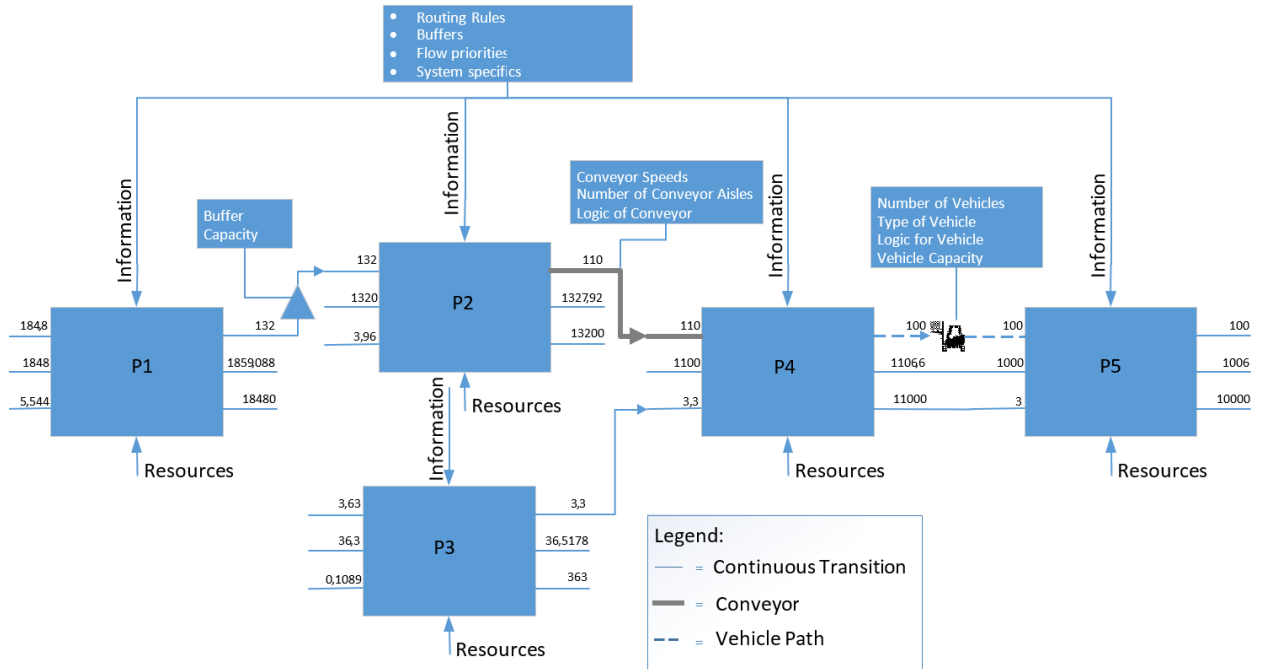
• Routing Rules
• Buffers
• Flow priorities
• System specifics

Information

Information

Conveyor Speeds
Number of Conveyor Aisles
Logic of Conveyor

Information

Number of Vehicles
Type of Vehicle
Logic for Vehicle
Vehicle Capacity

Information

Buffer Capacity

132
1320
3,96
P2
110
1327,92
13200

184,8
1848
5,544
P1
132
1859,088
18480

110
1100
3,3
P4
100
1106,6
11000

100
1000
3
P5
100
1006
10000

Resources
Information
Resources
Resources
Resources

3,63
36,3
0,1089
P3
3,3
36,5178
363

Resources

Legend:
= Continuous Transition
= Conveyor
= Vehicle Path